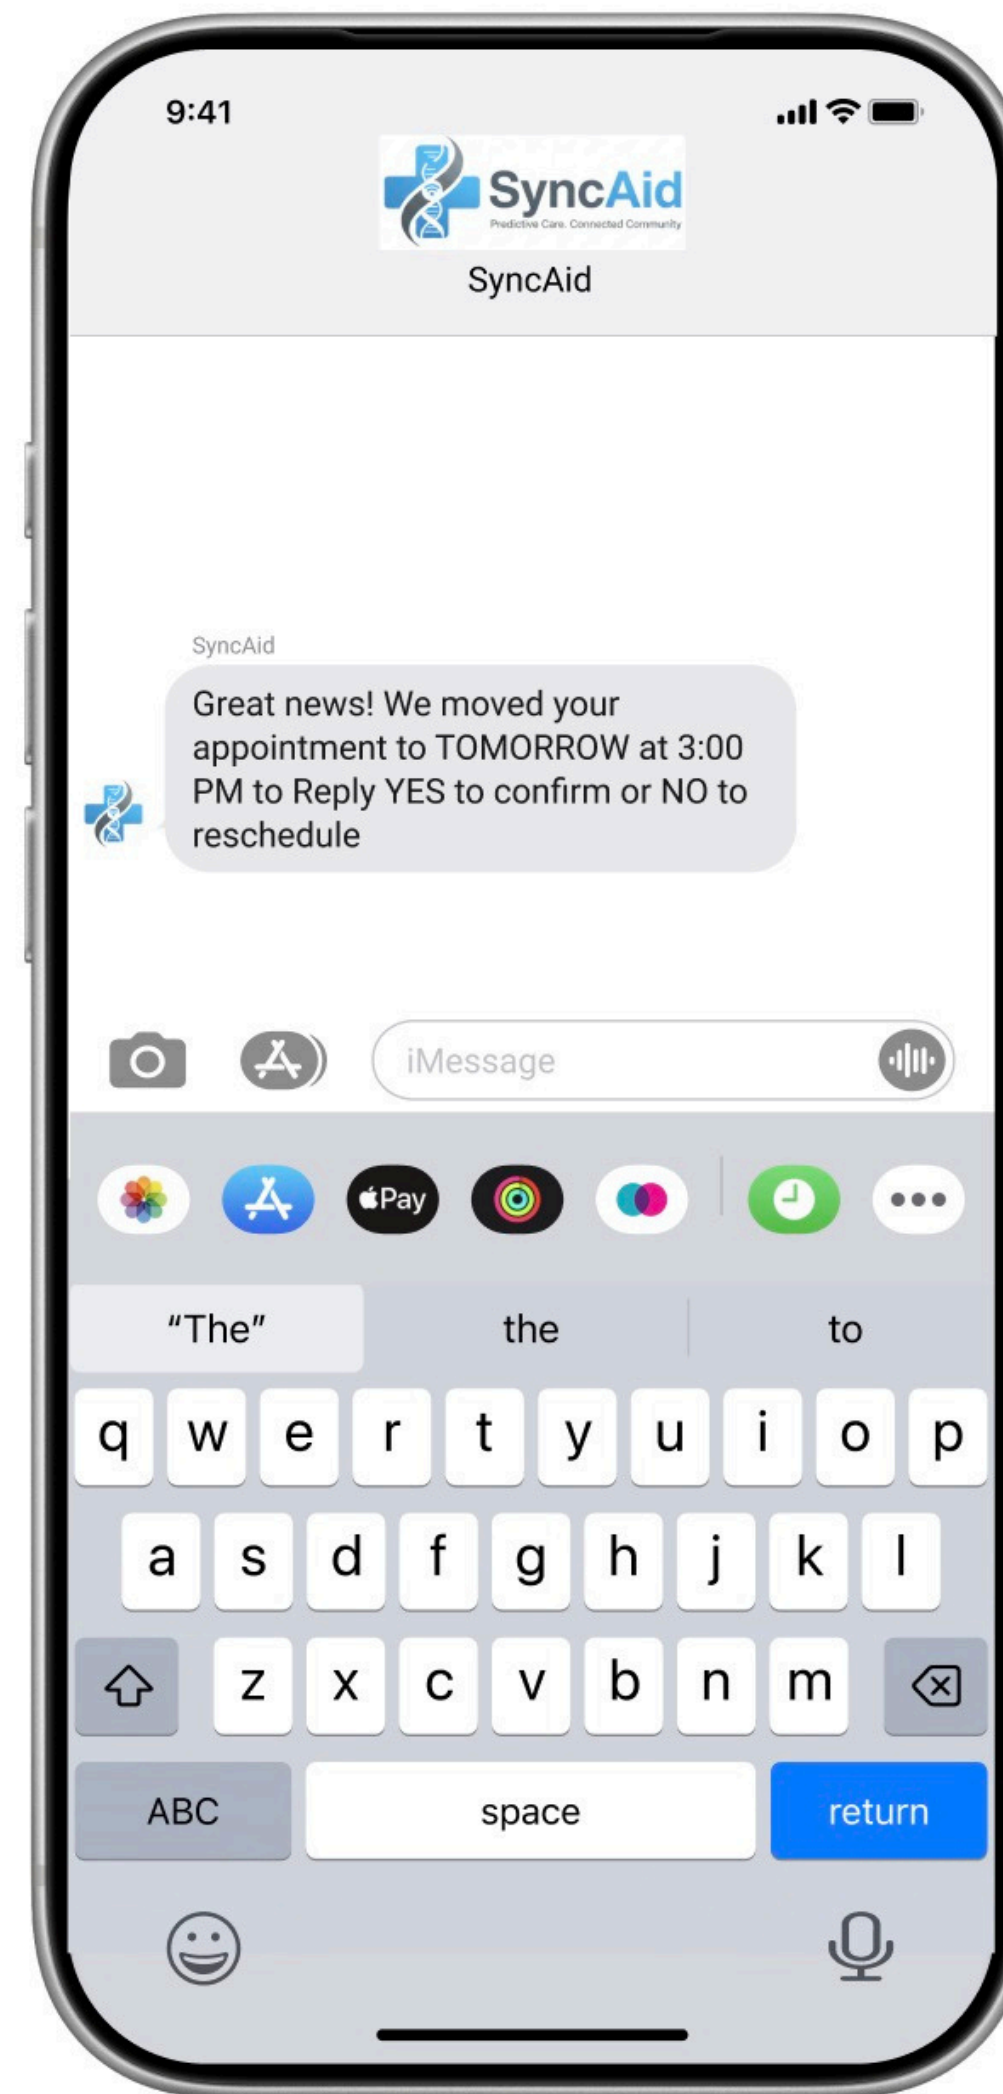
9:41

SyncAid
Predictive Care. Connected Community

SyncAid

SyncAid

Great news! We moved your appointment to TOMORROW at 3:00 PM to Reply YES to confirm or NO to reschedule

iMessage

Pay

"The" the to

q w e r t y u i o p
a s d f g h j k l
z x c v b n m

ABC space return